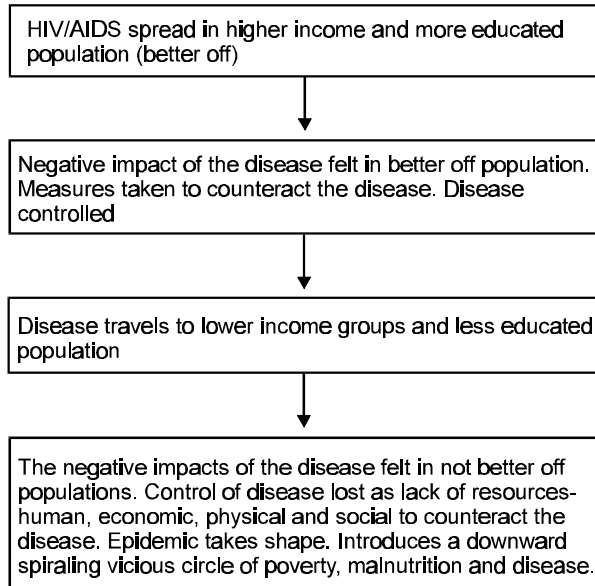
HIV/AIDS spread in higher income and more educated population (better off)

Negative impact of the disease felt in better off population. Measures taken to counteract the disease. Disease controlled

Disease travels to lower income groups and less educated population

The negative impacts of the disease felt in not better off populations. Control of disease lost as lack of resources- human, economic, physical and social to counteract the disease. Epidemic takes shape. Introduces a downward spiraling vicious circle of poverty, malnutrition and disease.